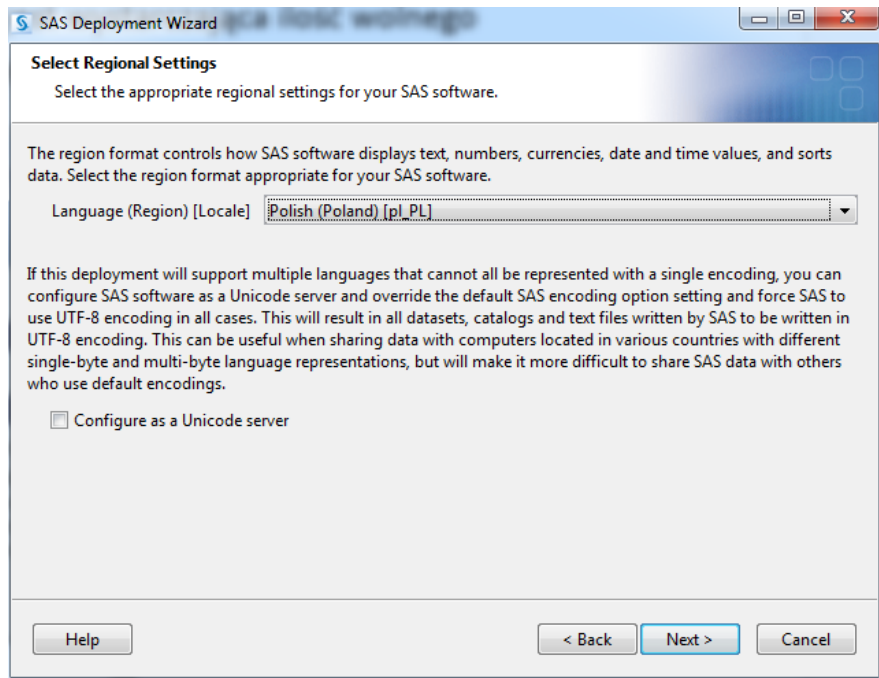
SAS Deployment Wizard

Select Regional Settings

Select the appropriate regional settings for your SAS software.

The region format controls how SAS software displays text, numbers, currencies, date and time values, and sorts data. Select the region format appropriate for your SAS software.

Language (Region) [Locale] Polish (Poland) [pl_PL]

If this deployment will support multiple languages that cannot all be represented with a single encoding, you can configure SAS software as a Unicode server and override the default SAS encoding option setting and force SAS to use UTF-8 encoding in all cases. This will result in all datasets, catalogs and text files written by SAS to be written in UTF-8 encoding. This can be useful when sharing data with computers located in various countries with different single-byte and multi-byte language representations, but will make it more difficult to share SAS data with others who use default encodings.

Configure as a Unicode server

Help

< Back

Next >

Cancel